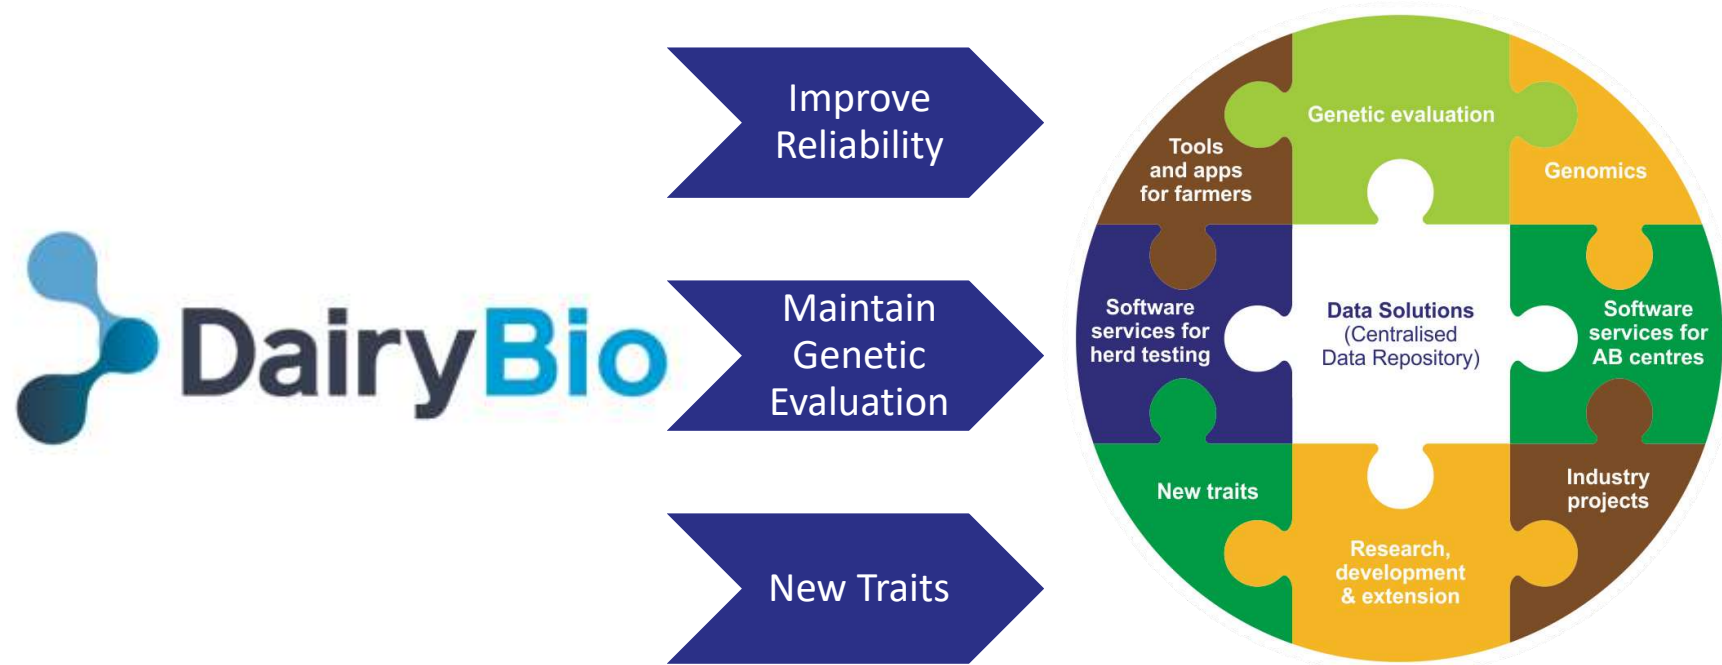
DairyBio

Improve Reliability

Maintain Genetic Evaluation

New Traits

Tools and apps for farmers

Genetic evaluation

Genomics

Software services for herd testing

Data Solutions (Centralised Data Repository)

Software services for AB centres

New traits

Research, development & extension

Industry projects